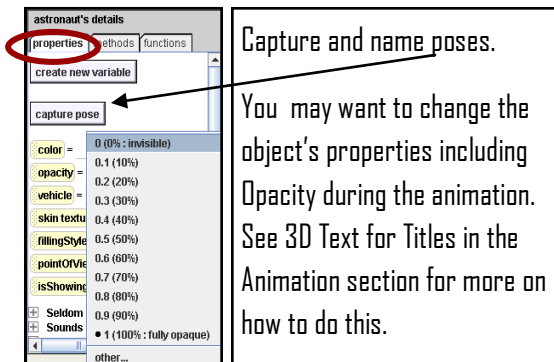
astronaut's details

properties | methods | functions

create new variable

capture pose

color =

opacity =

vehicle =

skin textu

fillingStyle

pointOfVie

isShowing

Seldom

Sounds

0 (0% : invisible)
0.1 (10%)
0.2 (20%)
0.3 (30%)
0.4 (40%)
0.5 (50%)
0.6 (60%)
0.7 (70%)
0.8 (80%)
0.9 (90%)
• 1 (100% : fully opaque)
other...

Capture and name poses.

You may want to change the object's properties including Opacity during the animation. See 3D Text for Titles in the Animation section for more on how to do this.